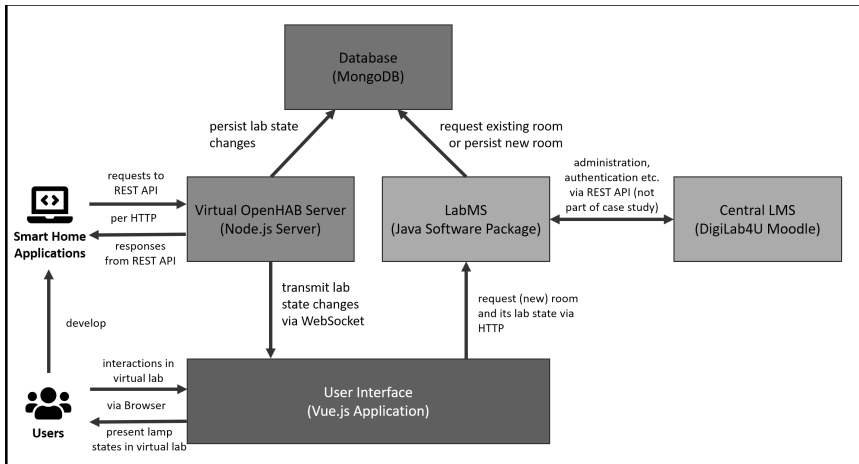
Database
(MongoDB)

persist lab state changes

request existing room or persist new room

requests to REST API

per HTTP

responses from REST API

Smart Home Applications

Virtual OpenHAB Server
(Node.js Server)

LabMS
(Java Software Package)

administration, authentication etc. via REST API (not part of case study)

Central LMS
(DigiLab4U Moodle)

develop

transmit lab state changes via WebSocket

request (new) room and its lab state via HTTP

interactions in virtual lab

via Browser

present lamp states in virtual lab

Users

User Interface
(Vue.js Application)